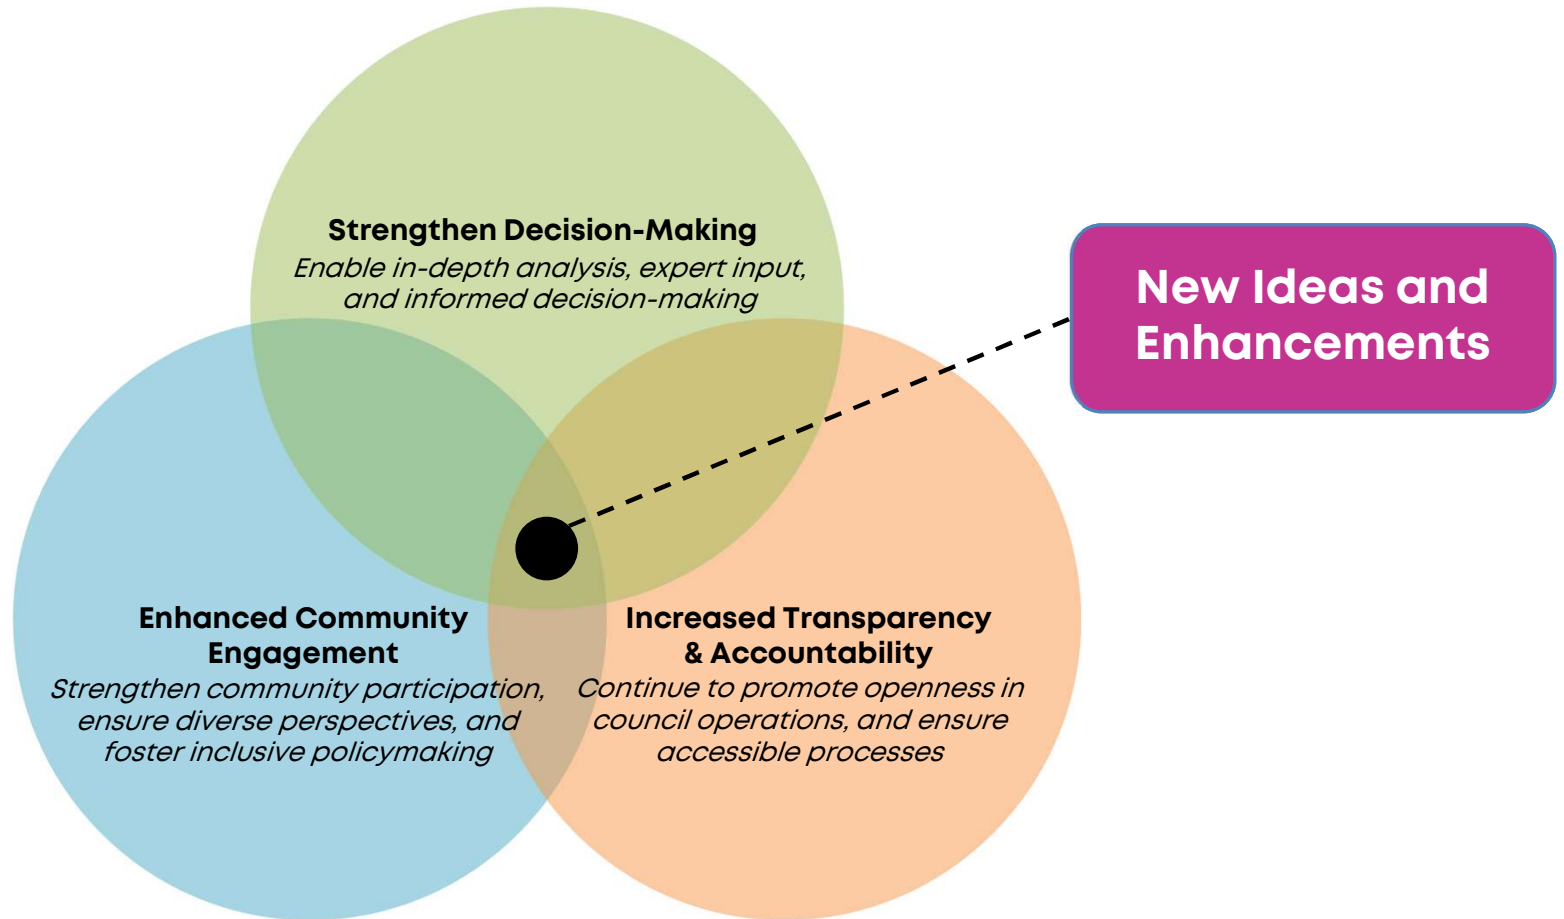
Strengthen Decision-Making
Enable in-depth analysis, expert input, and informed decision-making

New Ideas and Enhancements

Enhanced Community Engagement
Strengthen community participation, ensure diverse perspectives, and foster inclusive policymaking

Increased Transparency & Accountability
Continue to promote openness in council operations, and ensure accessible processes